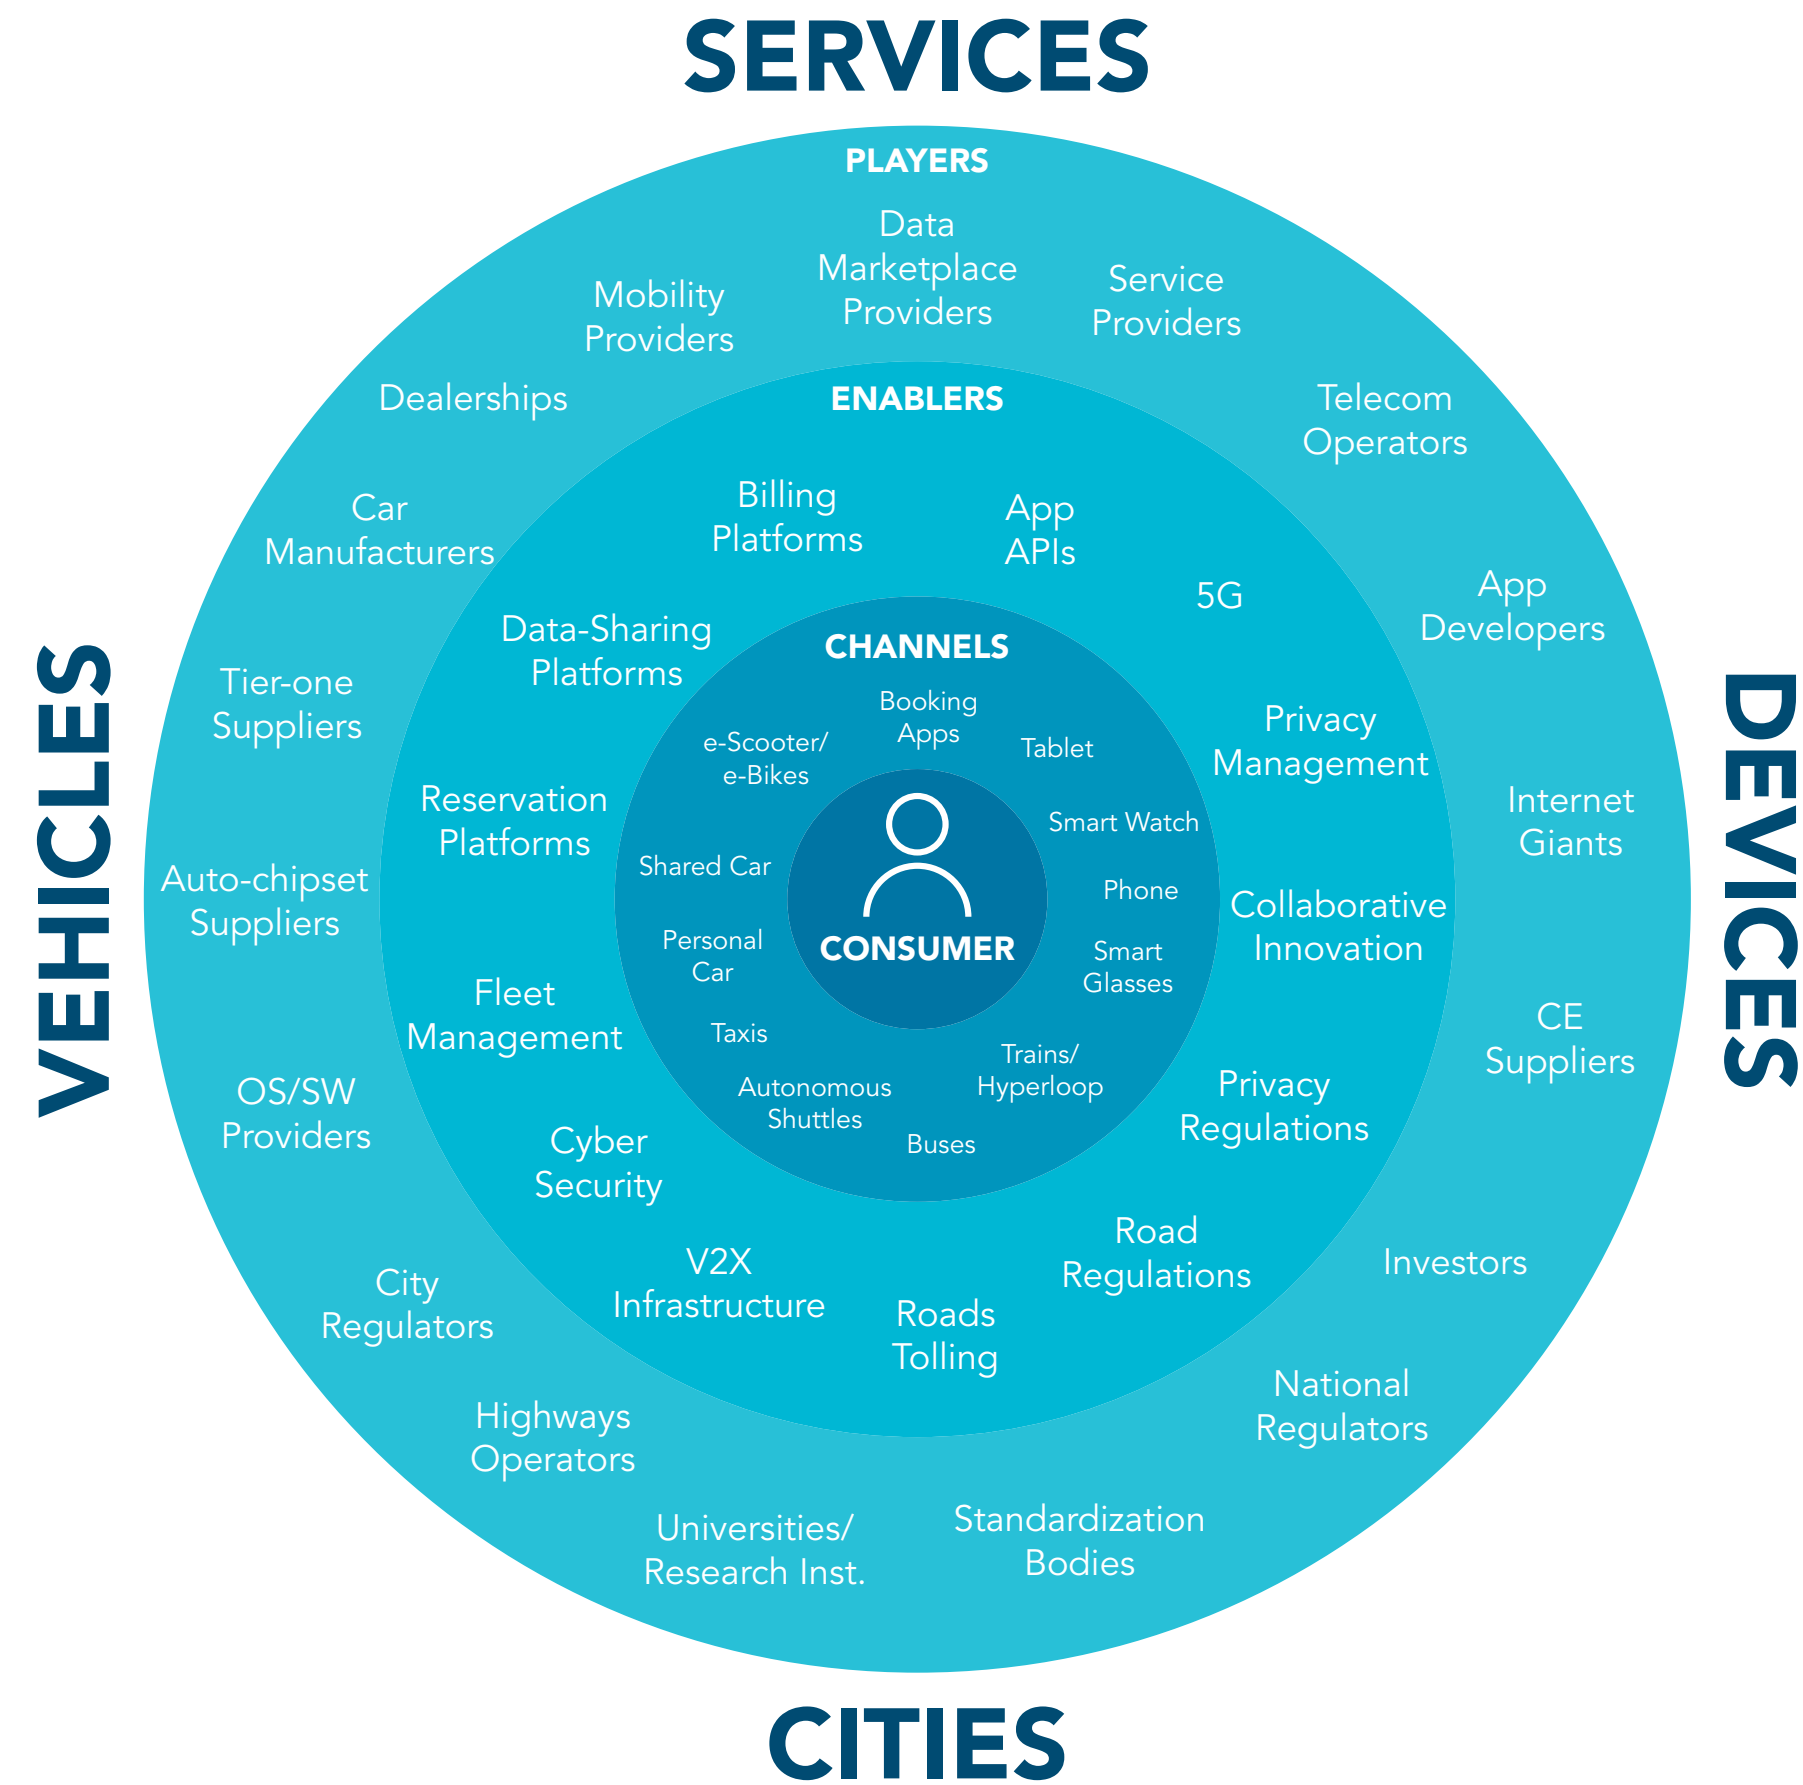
SERVICES

VEHICLES

DEVICES

CITIES

PLAYERS

Data Marketplace Providers

Mobility Providers

Service Providers

Dealerships

Telecom Operators

Car Manufacturers

App Developers

Tier-one Suppliers

Internet Giants

Auto-chipset Suppliers

CE Suppliers

OS/SW Providers

Investors

City Regulators

National Regulators

Highways Operators

Universities/ Research Inst.

Standardization Bodies

ENABLERS

Billing Platforms

App APIs

5G

Data-Sharing Platforms

Privacy Management

Reservation Platforms

Collaborative Innovation

Fleet Management

Privacy Regulations

Cyber Security

Road Regulations

V2X Infrastructure

Roads Tolling

CHANNELS

Booking Apps

e-Scooter/ e-Bikes

Tablet

Smart Watch

Shared Car

Phone

Personal Car

Smart Glasses

Taxis

Trains/ Hyperloop

Autonomous Shuttles

Buses

CONSUMER